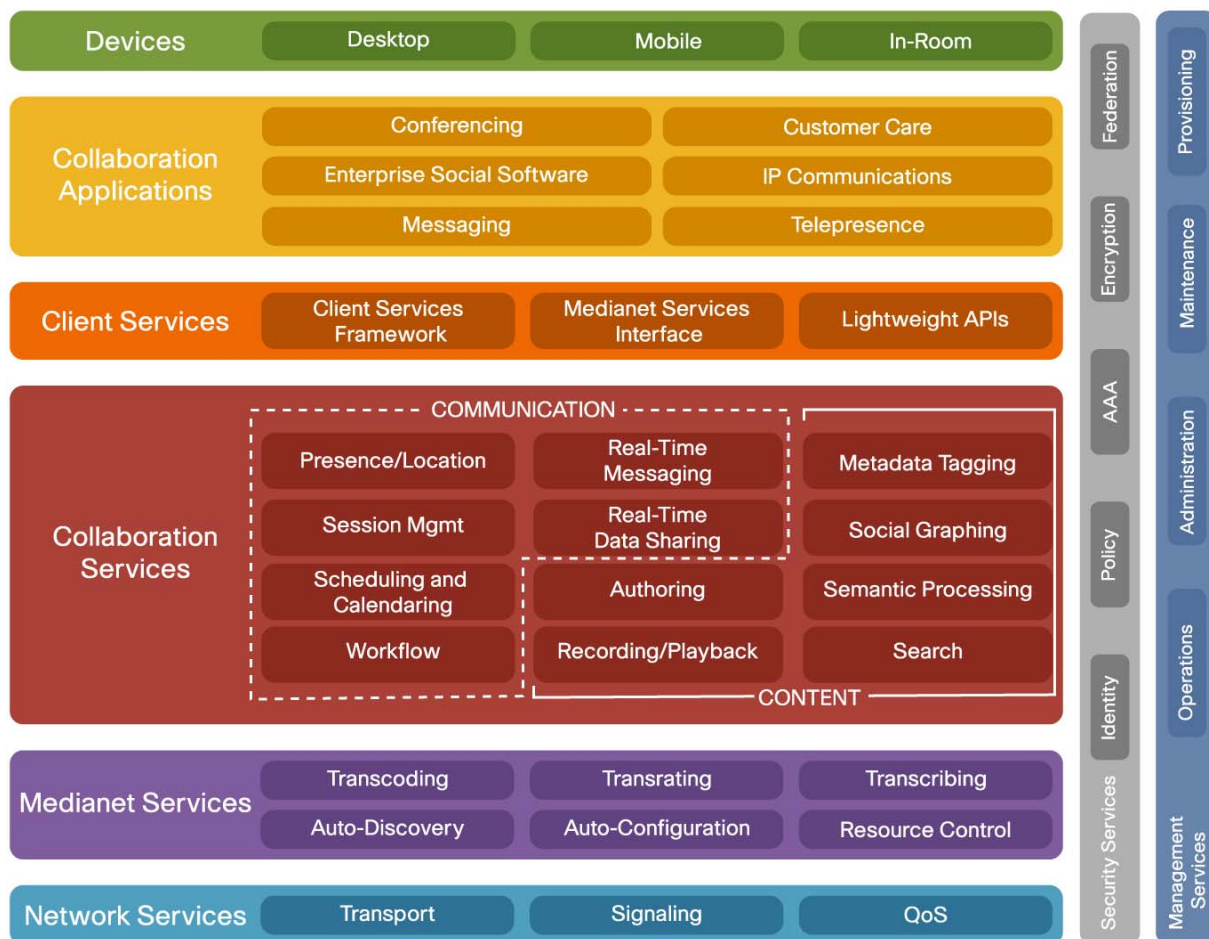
Devices
Desktop
Mobile
In-Room

Collaboration Applications
Conferencing
Customer Care
Enterprise Social Software
IP Communications
Messaging
Telepresence

Client Services
Client Services Framework
Medianet Services Interface
Lightweight APIs

Collaboration Services
COMMUNICATION
Presence/Location
Real-Time Messaging
Metadata Tagging
Session Mgmt
Real-Time Data Sharing
Social Graphing
Scheduling and Calendaring
Authoring
Semantic Processing
Workflow
Recording/Playback
Search
CONTENT

Medianet Services
Transcoding
Transrating
Transcribing
Auto-Discovery
Auto-Configuration
Resource Control

Network Services
Transport
Signaling
QoS

Federation
Encryption
AAA
Policy
Identity
Security Services

Provisioning
Maintenance
Administration
Operations
Management Services